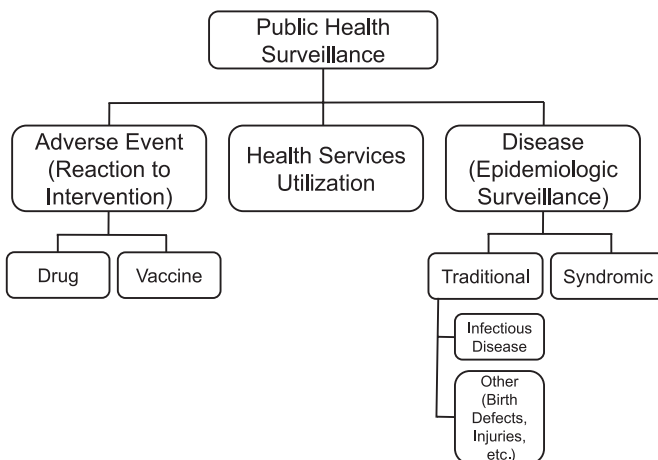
Public Health Surveillance

Adverse Event (Reaction to Intervention)

Health Services Utilization

Disease (Epidemiologic Surveillance)

Drug

Vaccine

Traditional

Syndromic

Infectious Disease

Other (Birth Defects, Injuries, etc.)